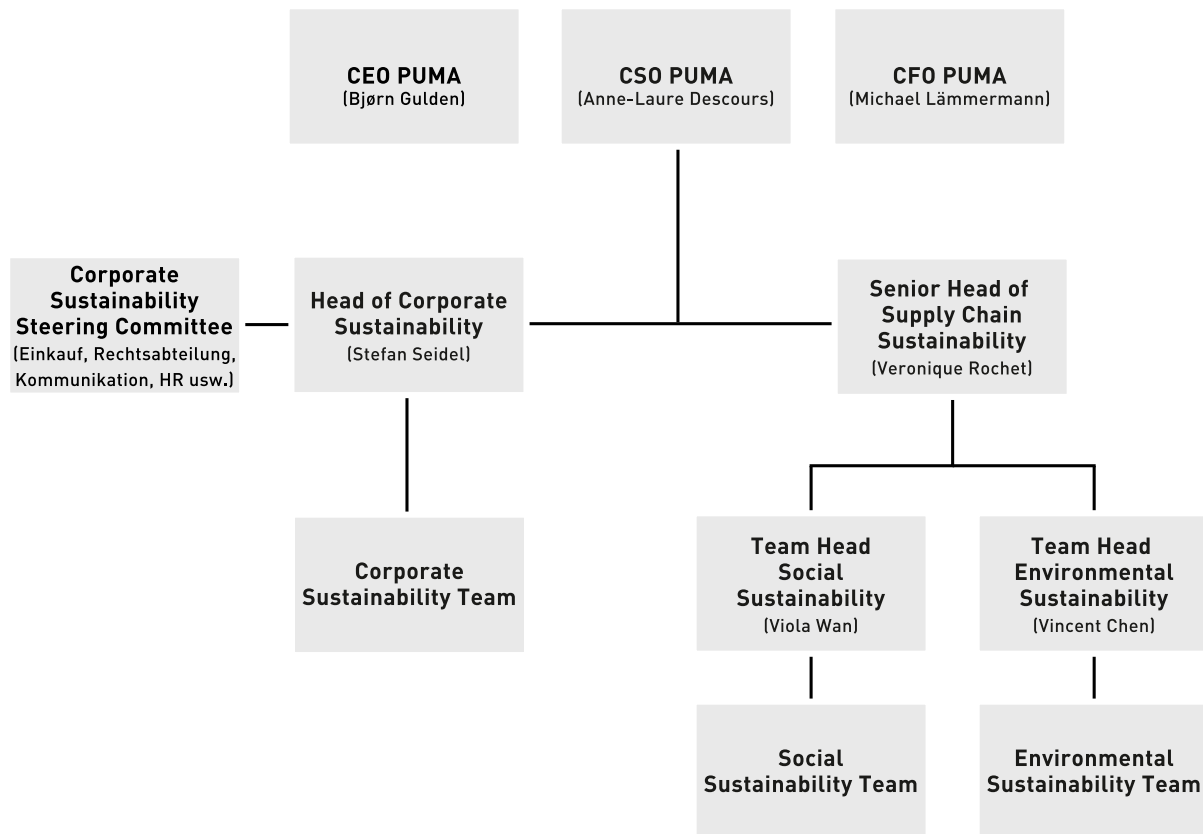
CEO PUMA
(Bjørn Gulden)

CSO PUMA
(Anne-Laure Descours)

CFO PUMA
(Michael Lämmermann)

Corporate Sustainability Steering Committee
(Einkauf, Rechtsabteilung, Kommunikation, HR usw.)

Head of Corporate Sustainability
(Stefan Seidel)

Senior Head of Supply Chain Sustainability
(Veronique Rochet)

Corporate Sustainability Team

Team Head Social Sustainability
(Viola Wan)

Team Head Environmental Sustainability
(Vincent Chen)

Social Sustainability Team

Environmental Sustainability Team